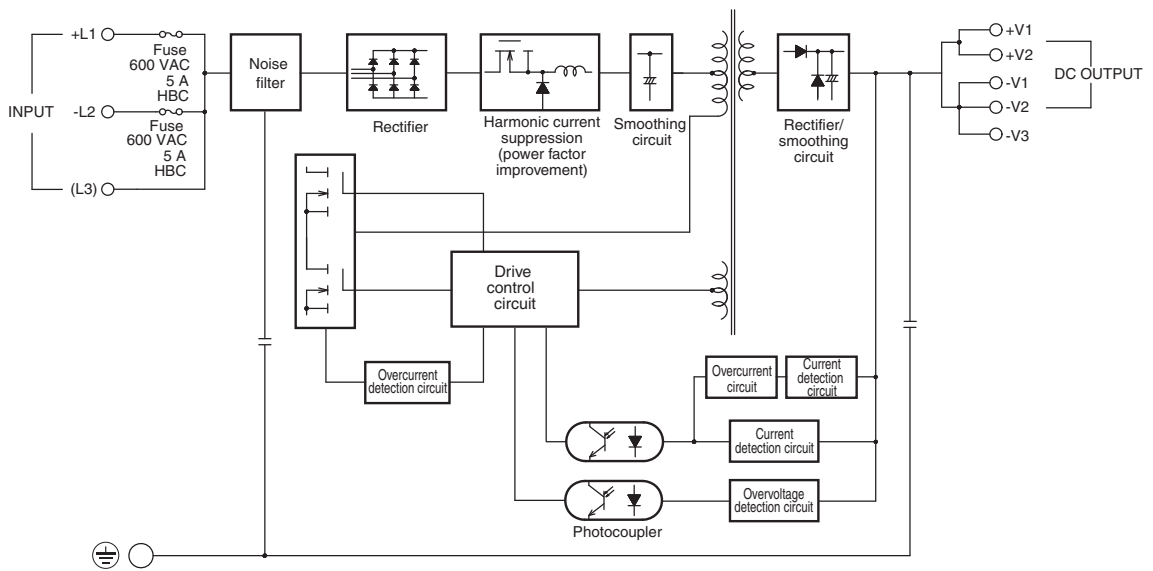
INPUT

+L1

Fuse 600 VAC 5 A HBC

-L2

Fuse 600 VAC 5 A HBC

(L3)

Noise filter

Rectifier

Harmonic current suppression (power factor improvement)

Smoothing circuit

Rectifier/ smoothing circuit

+V1

+V2

-V1

-V2

-V3

DC OUTPUT

Drive control circuit

Overcurrent detection circuit

Overcurrent circuit

Current detection circuit

Current detection circuit

Overvoltage detection circuit

Photocoupler